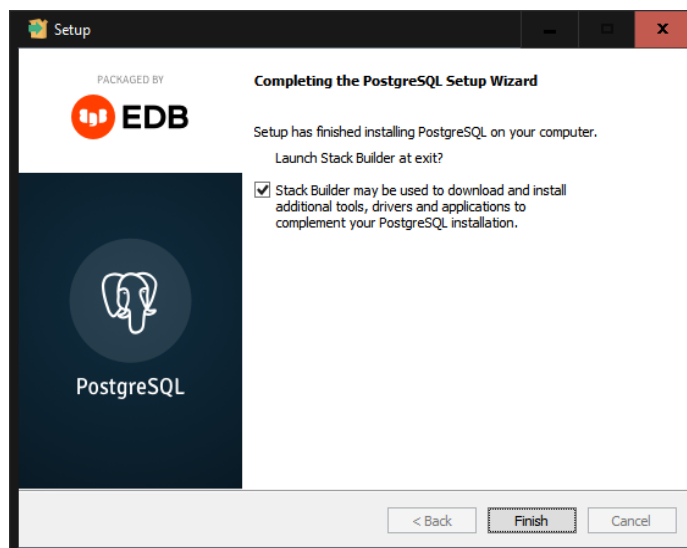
Setup

PACKAGED BY

EDB

PostgreSQL

Completing the PostgreSQL Setup Wizard

Setup has finished installing PostgreSQL on your computer.

Launch Stack Builder at exit?

Stack Builder may be used to download and install additional tools, drivers and applications to complement your PostgreSQL installation.

< Back

Finish

Cancel